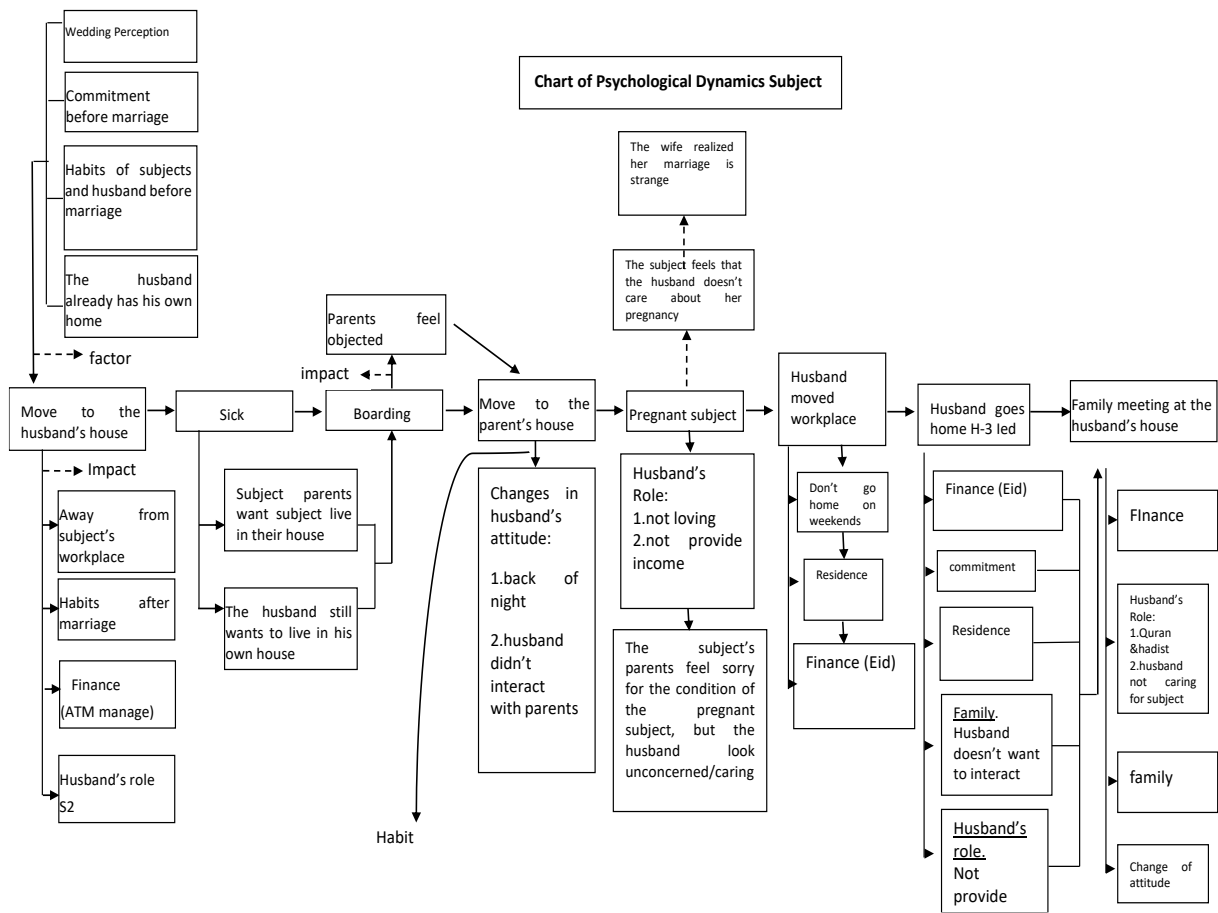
Wedding Perception

Commitment before marriage

Habits of subjects and husband before marriage

The husband already has his own home

factor

Chart of Psychological Dynamics Subject

The wife realized her marriage is strange

The subject feels that the husband doesn't care about her pregnancy

Parents feel objected

impact

Move to the husband's house

Sick

Boarding

Move to the parent's house

Pregnant subject

Husband moved workplace

Husband goes home H-3 Ied

Family meeting at the husband's house

Impact

Away from subject's workplace

Habits after marriage

Finance (ATM manage)

Husband's role S2

Subject parents want subject live in their house

The husband still wants to live in his own house

Changes in husband's attitude:

1.back of night

2.husband didn't interact with parents

Habit

Husband's Role:
1.not loving
2.not provide income

The subject's parents feel sorry for the condition of the pregnant subject, but the husband look unconcerned/caring

Don't go home on weekends

Residence

Finance (Eid)

Finance (Eid)

commitment

Residence

Family. Husband doesn't want to interact

Husband's role. Not provide

FInance

Husband's Role:
1.Quran &hadist
2.husband not caring for subject

family

Change of attitude